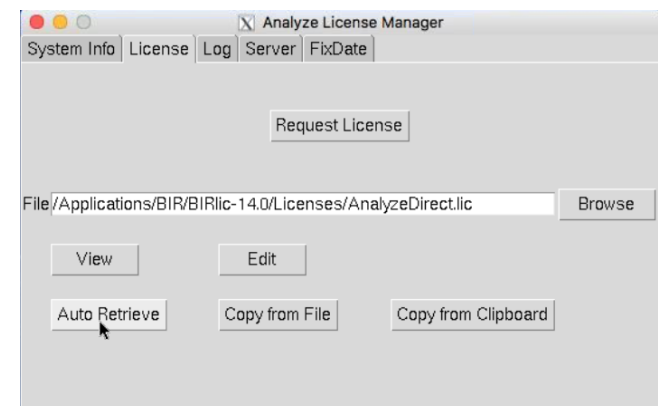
X Analyze License Manager

System Info | License | Log | Server | FixDate

Request License

File /Applications/BIR/BIRlic-14.0/Licenses/AnalyzeDirect.lic

Browse

View

Edit

Auto Retrieve

Copy from File

Copy from Clipboard